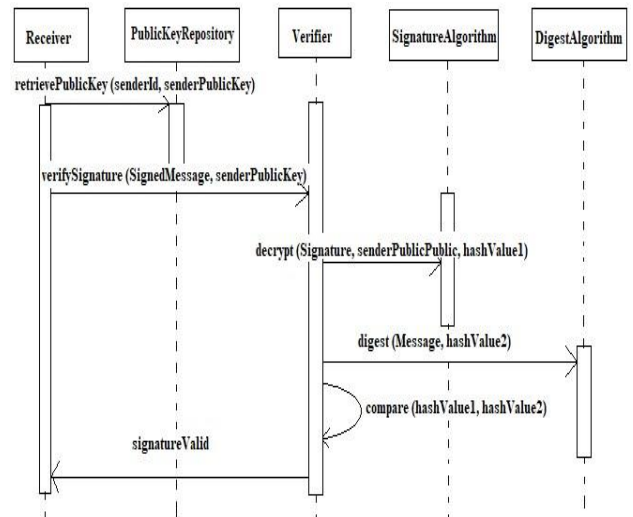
Receiver

PublicKeyRepository

Verifier

SignatureAlgorithm

DigestAlgorithm

retrievePublicKey (senderId, senderPublicKey)

verifySignature (SignedMessage, senderPublicKey)

decrypt (Signature, senderPublicPublic, hashValue1)

digest (Message, hashValue2)

compare (hashValue1, hashValue2)

signatureValid